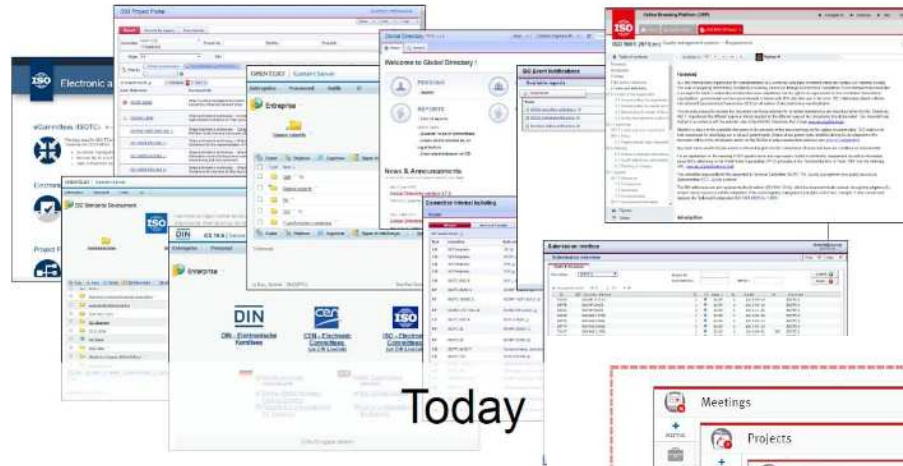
ISO Electronic a

eCommittees (EOTC)

ISO Project Portal

OPEN TEXT Content Server

Entreprise

Global Directory

Welcome to Global Directory!

PERSONS

REPORTS

News & Announcements

ISO Event Notifications

Online Browsing Platform (OBP)

ISO 9001:2015(en) Quality management systems — Requirements

Foreword

ISO Standards Development

DIN

CS 19.3

Entreprise

DIN
DIN - Elektronische Komitees

cen
CEN - Electronic Committees

ISO
ISO - Electronic Committees

Today

Meetings

Projects